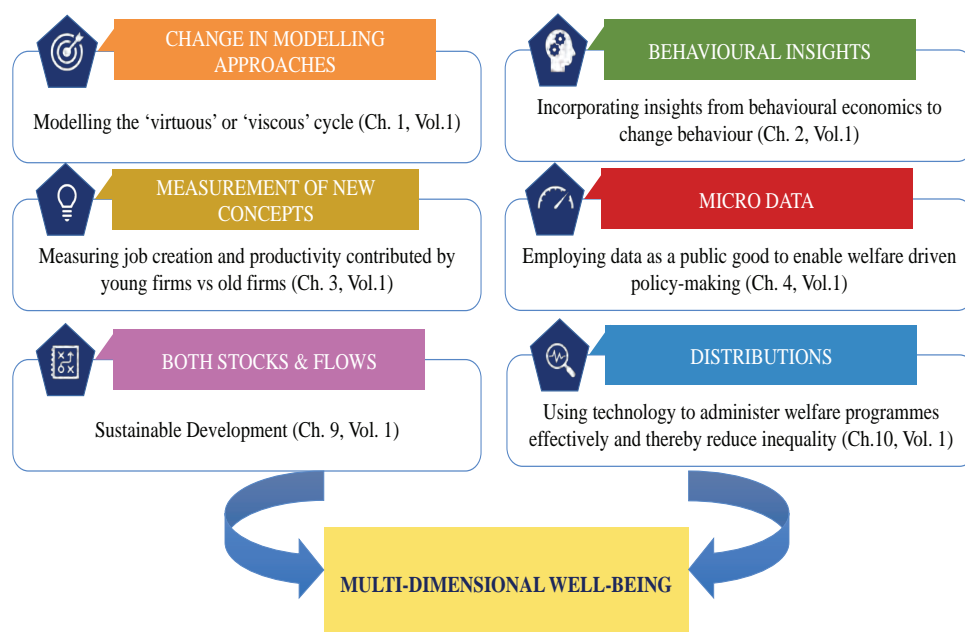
CHANGE IN MODELLING APPROACHES

Modelling the ‘virtuous’ or ‘viscous’ cycle (Ch. 1, Vol.1)

BEHAVIOURAL INSIGHTS

Incorporating insights from behavioural economics to change behaviour (Ch. 2, Vol.1)

MEASUREMENT OF NEW CONCEPTS

Measuring job creation and productivity contributed by young firms vs old firms (Ch. 3, Vol.1)

MICRO DATA

Employing data as a public good to enable welfare driven policy-making (Ch. 4, Vol.1)

BOTH STOCKS & FLOWS

Sustainable Development (Ch. 9, Vol. 1)

DISTRIBUTIONS

Using technology to administer welfare programmes effectively and thereby reduce inequality (Ch.10, Vol. 1)

MULTI-DIMENSIONAL WELL-BEING